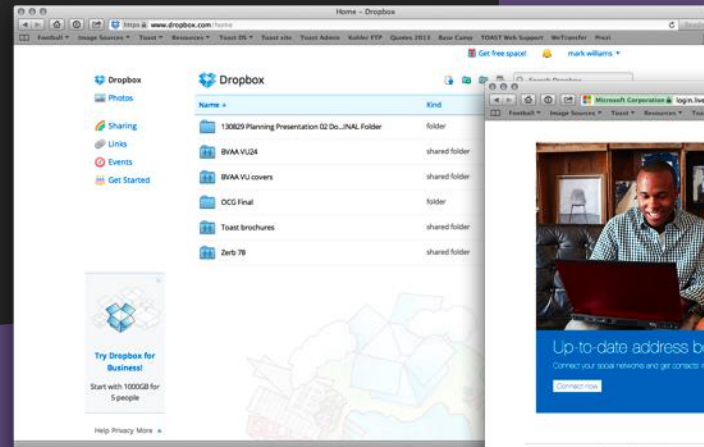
Home – Dropbox

https www.dropbox.com/home

Football ▾ Image Sources ▾ Toast ▾ Resources ▾ Toast OS ▾ Toast site Toast Admin Kolder FTP Quotes 2013 Base Camp TOAST Web Support WeTransfer Prezi

Get free space! mark williams ▾

Dropbox
Photos

Sharing
Links
Events
Get Started

Dropbox

Search Dropbox

| Name ▴ | Kind |
|---|---|
| 130829 Planning Presentation 02 Do...INAL Folder | folder |
| BVAA VU24 | shared folder |
| BVAA VU covers | shared folder |
| OCG Final | folder |
| Toast brochures | shared folder |
| Zerb 78 | shared folder |

Try Dropbox for Business!
Start with 1000GB for 5 people

Help Privacy More ▴

Microsoft Corporation login.live

Football ▾ Image Sources ▾ Toast ▾ Resources ▾ Toa

Up-to-date address b

Connect your social networks and get contacts

Connect now